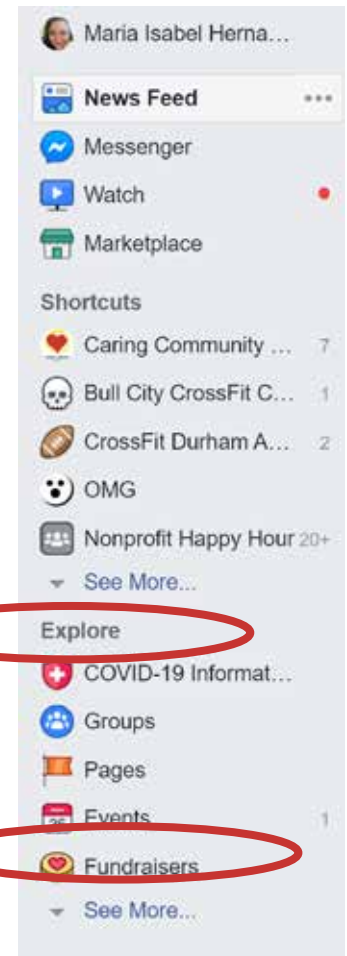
Maria Isabel Herna...

News Feed •••

Messenger

Watch

Marketplace

Shortcuts

Caring Community ... 7

Bull City CrossFit C... 1

CrossFit Durham A... 2

OMG

Nonprofit Happy Hour 20+

See More...

Explore

COVID-19 Informat...

Groups

Pages

26 Events 1

Fundraisers

See More...